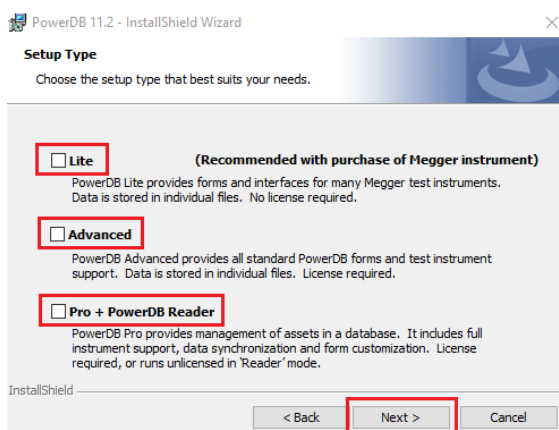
PowerDB 11.2 - InstallShield Wizard

Setup Type

Choose the setup type that best suits your needs.

Lite (Recommended with purchase of Megger instrument)

PowerDB Lite provides forms and interfaces for many Megger test instruments. Data is stored in individual files. No license required.

Advanced

PowerDB Advanced provides all standard PowerDB forms and test instrument support. Data is stored in individual files. License required.

Pro + PowerDB Reader

PowerDB Pro provides management of assets in a database. It includes full instrument support, data synchronization and form customization. License required, or runs unlicensed in 'Reader' mode.

InstallShield

< Back Next > Cancel